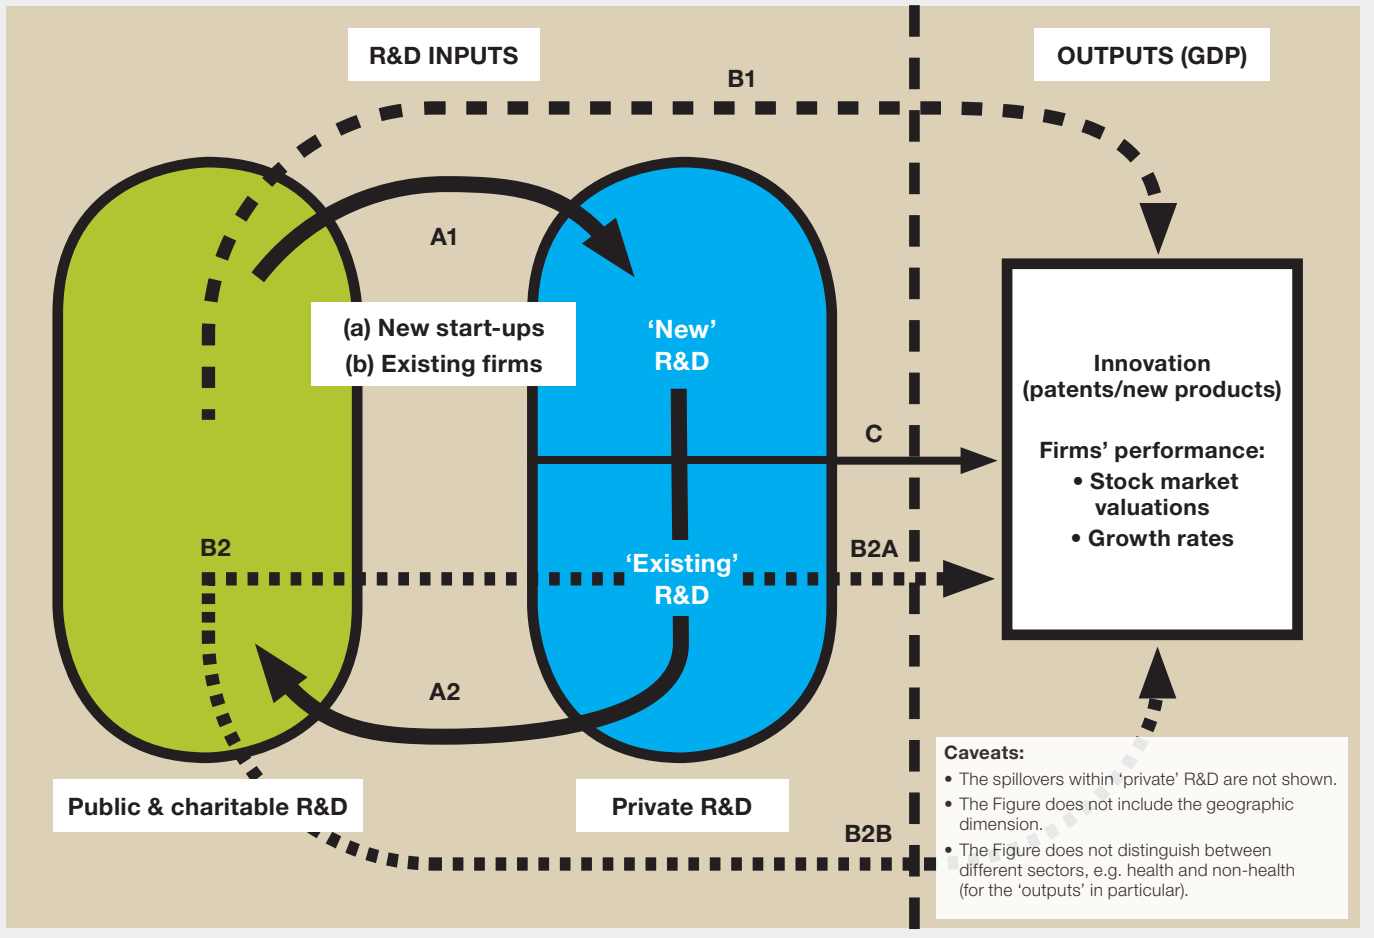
R&D INPUTS

OUTPUTS (GDP)

B1

A1

(a) New start-ups
(b) Existing firms

'New' R&D

C

Innovation (patents/new products)

Firms' performance:
• Stock market valuations
• Growth rates

B2

'Existing' R&D

B2A

A2

Caveats:
• The spillovers within 'private' R&D are not shown.
• The Figure does not include the geographic dimension.
• The Figure does not distinguish between different sectors, e.g. health and non-health (for the 'outputs' in particular).

Public & charitable R&D

Private R&D

B2B